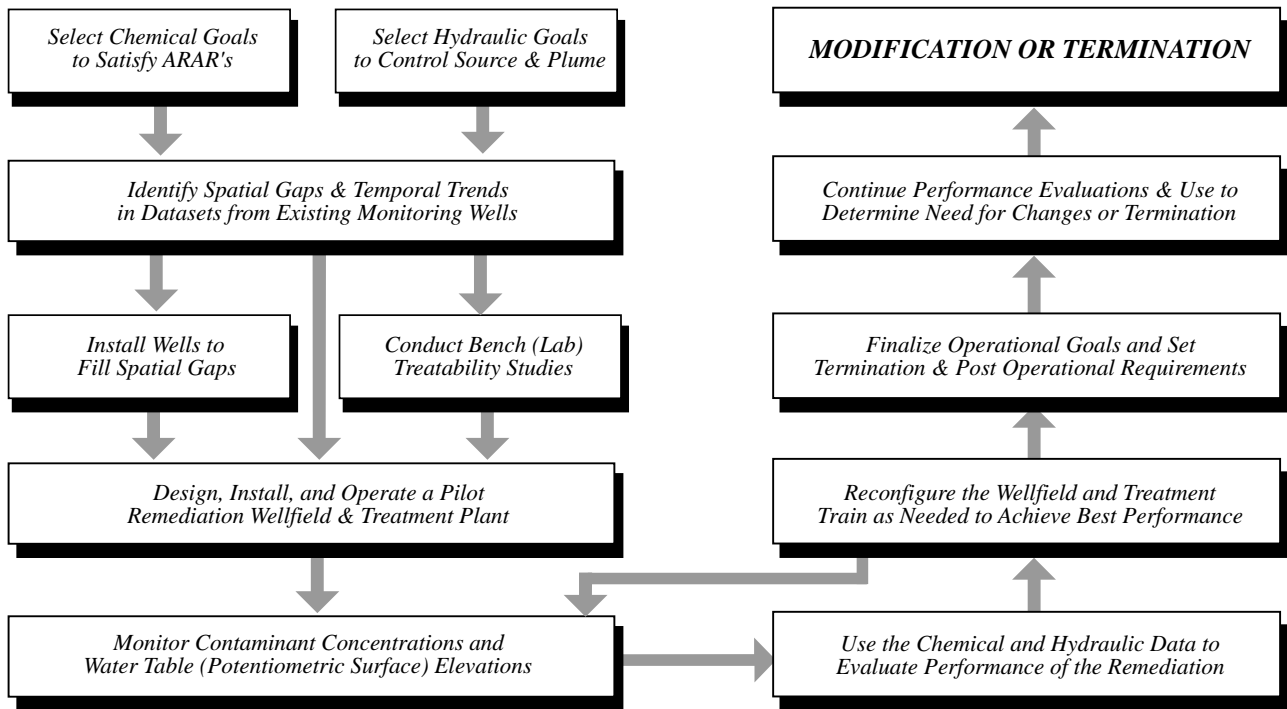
Select Chemical Goals to Satisfy ARAR's

Select Hydraulic Goals to Control Source & Plume

Identify Spatial Gaps & Temporal Trends in Datasets from Existing Monitoring Wells

Install Wells to Fill Spatial Gaps

Conduct Bench (Lab) Treatability Studies

Design, Install, and Operate a Pilot Remediation Wellfield & Treatment Plant

Monitor Contaminant Concentrations and Water Table (Potentiometric Surface) Elevations

MODIFICATION OR TERMINATION

Continue Performance Evaluations & Use to Determine Need for Changes or Termination

Finalize Operational Goals and Set Termination & Post Operational Requirements

Reconfigure the Wellfield and Treatment Train as Needed to Achieve Best Performance

Use the Chemical and Hydraulic Data to Evaluate Performance of the Remediation